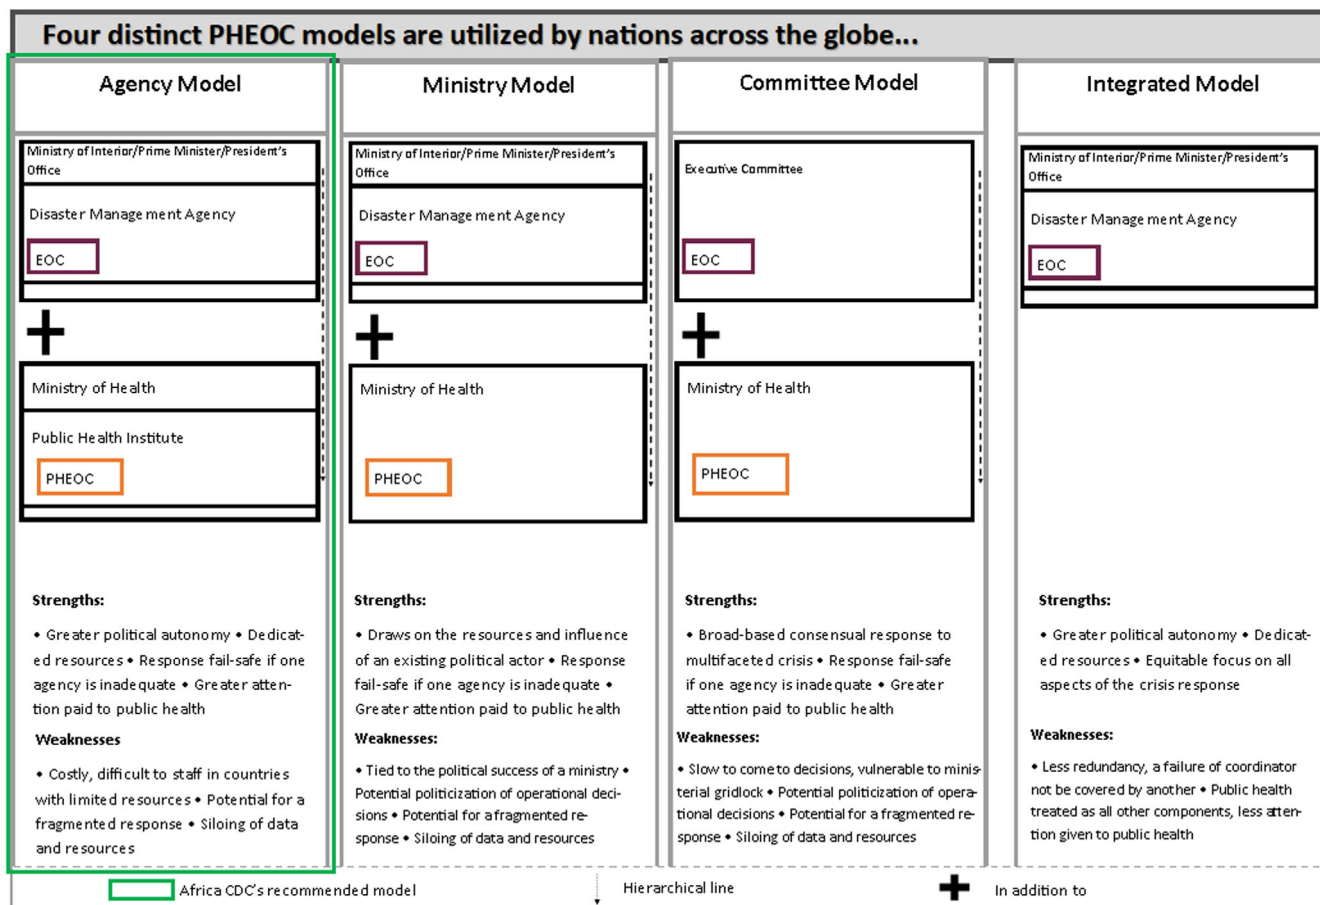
Four distinct PHEOC models are utilized by nations across the globe...

Agency Model

Ministry of Interior/Prime Minister/President's Office

Disaster Management Agency

EOC

Ministry of Health

Public Health Institute

PHEOC

Strengths:

• Greater political autonomy • Dedicated resources • Response fail-safe if one agency is inadequate • Greater attention paid to public health

Weaknesses

• Costly, difficult to staff in countries with limited resources • Potential for a fragmented response • Siloing of data and resources

Ministry Model

Ministry of Interior/Prime Minister/President's Office

Disaster Management Agency

EOC

Ministry of Health

PHEOC

Strengths:

• Draws on the resources and influence of an existing political actor • Response fail-safe if one agency is inadequate • Greater attention paid to public health

Weaknesses:

• Tied to the political success of a ministry • Potential politicization of operational decisions • Potential for a fragmented response • Siloing of data and resources

Committee Model

Executive Committee

EOC

Ministry of Health

PHEOC

Strengths:

• Broad-based consensual response to multifaceted crisis • Response fail-safe if one agency is inadequate • Greater attention paid to public health

Weaknesses:

• Slow to come to decisions, vulnerable to ministerial gridlock • Potential politicization of operational decisions • Potential for a fragmented response • Siloing of data and resources

Integrated Model

Ministry of Interior/Prime Minister/President's Office

Disaster Management Agency

EOC

Strengths:

• Greater political autonomy • Dedicated resources • Equitable focus on all aspects of the crisis response

Weaknesses:

• Less redundancy, a failure of coordinator not be covered by another • Public health treated as all other components, less attention given to public health

Africa CDC's recommended model

Hierarchical line

In addition to